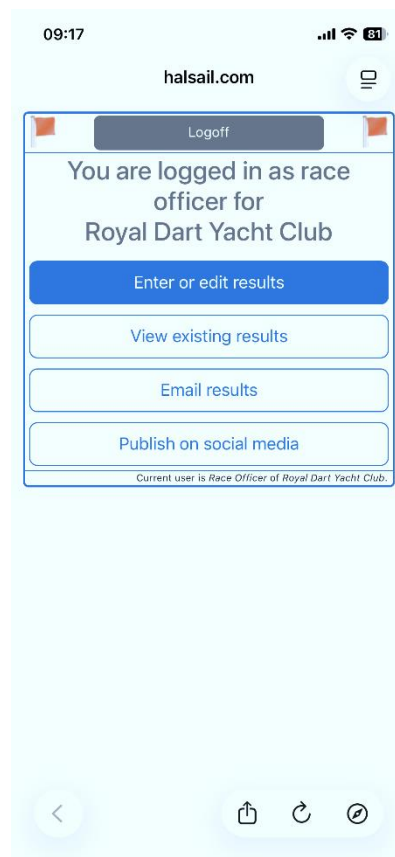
09:17

81

halsail.com

Logoff

You are logged in as race officer for
Royal Dart Yacht Club

Enter or edit results

View existing results

Email results

Publish on social media

Current user is Race Officer of Royal Dart Yacht Club.